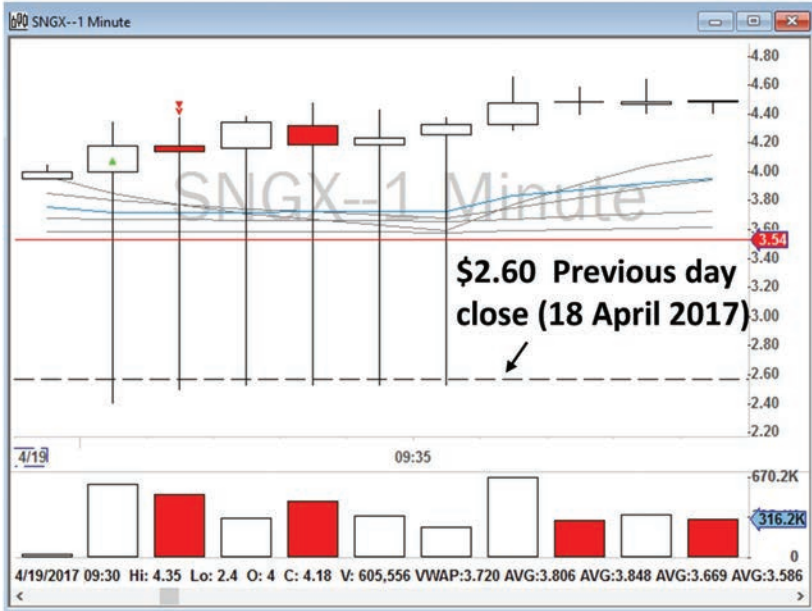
SNGX--1 Minute

SNGX--1 Minute

4.80
4.60
4.40
4.20
4.00
3.80
3.60
3.54
3.40
3.20
3.00
2.80
2.60
2.40
2.20

$2.60 Previous day close (18 April 2017)

4/19
09:35

670.2K
316.2K
0

4/19/2017 09:30 Hi: 4.35 Lo: 2.4 O: 4 C: 4.18 V: 605,556 VWAP:3.720 AVG:3.806 AVG:3.848 AVG:3.669 AVG:3.586